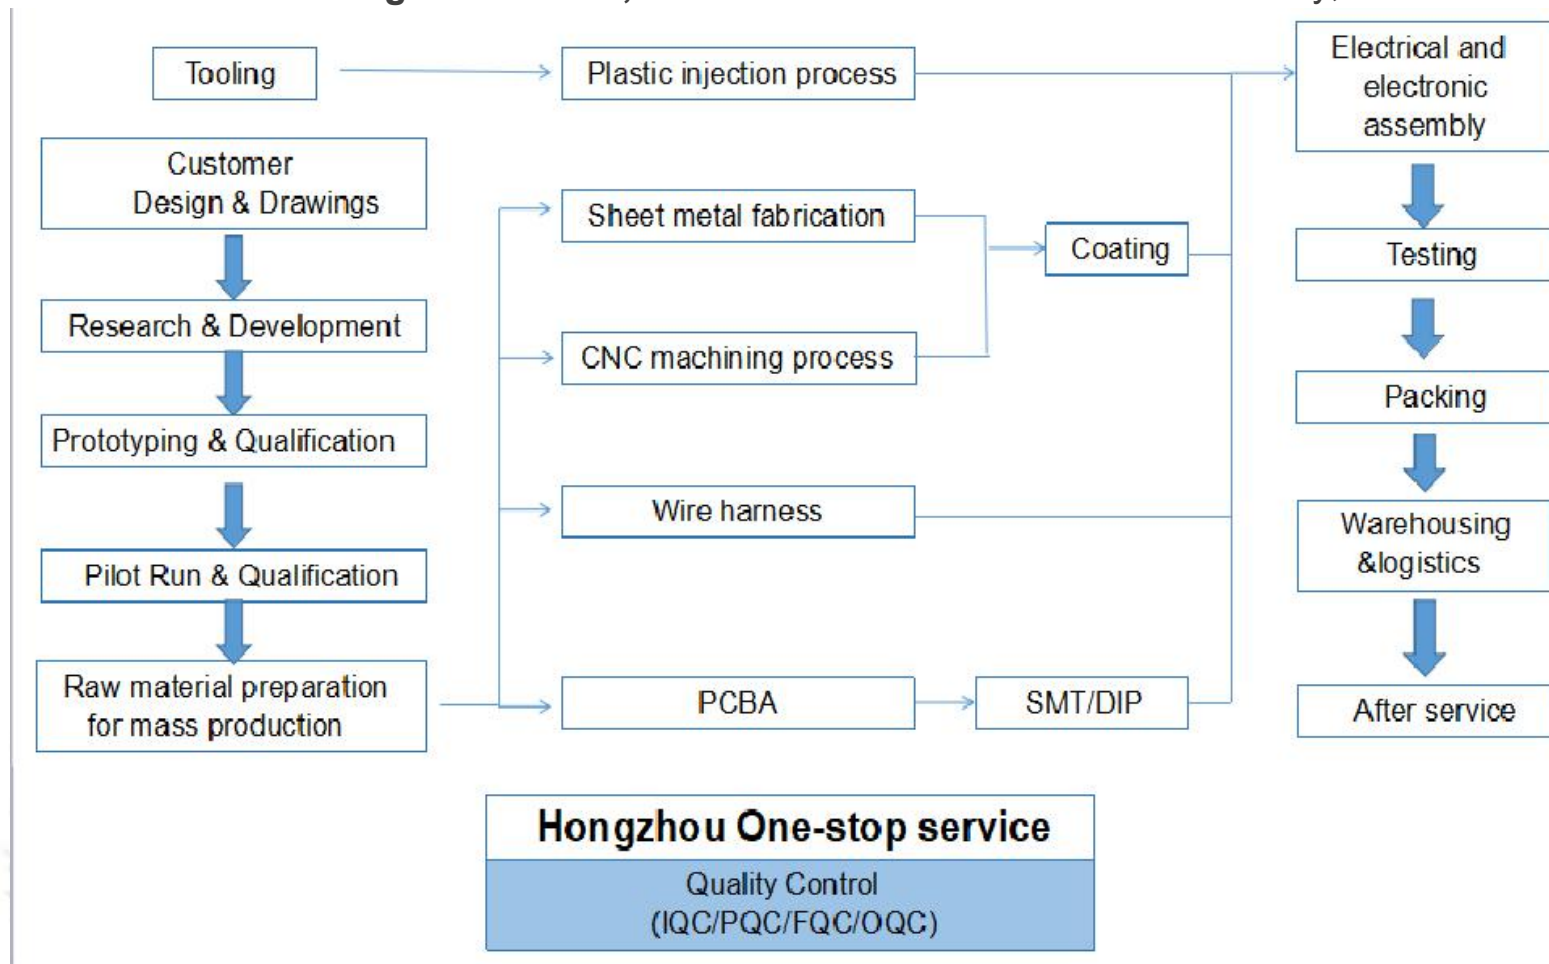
Tooling

Plastic injection process

Electrical and electronic assembly

Customer Design & Drawings

Sheet metal fabrication

Coating

Testing

Research & Development

CNC machining process

Packing

Prototyping & Qualification

Wire harness

Warehousing &logistics

Pilot Run & Qualification

Raw material preparation for mass production

PCBA

SMT/DIP

After service

Hongzhou One-stop service

Quality Control (IQC/PQC/FQC/OQC)